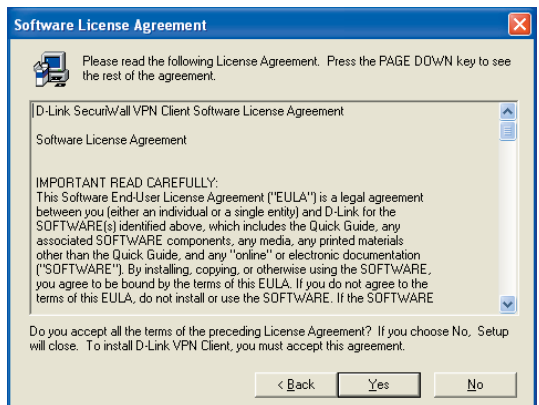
Software License Agreement

Please read the following License Agreement. Press the PAGE DOWN key to see the rest of the agreement.

D-Link SecuriWall VPN Client Software License Agreement

Software License Agreement

IMPORTANT READ CAREFULLY:
This Software End-User License Agreement ("EULA") is a legal agreement between you (either an individual or a single entity) and D-Link for the SOFTWARE(s) identified above, which includes the Quick Guide, any associated SOFTWARE components, any media, any printed materials other than the Quick Guide, and any "online" or electronic documentation ("SOFTWARE"). By installing, copying, or otherwise using the SOFTWARE, you agree to be bound by the terms of this EULA. If you do not agree to the terms of this EULA, do not install or use the SOFTWARE. If the SOFTWARE

Do you accept all the terms of the preceding License Agreement? If you choose No, Setup will close. To install D-Link VPN Client, you must accept this agreement.

< Back | Yes | No